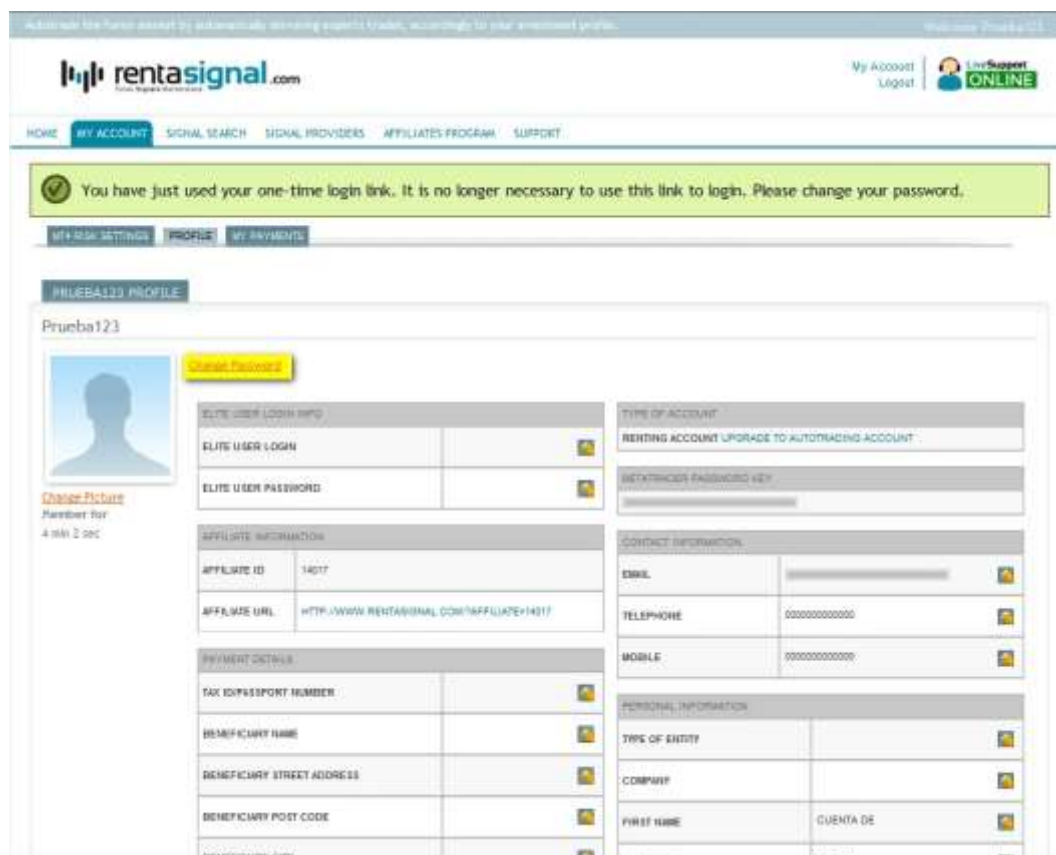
Automate the Forex market by automatically mirroring experts trades, accordingly to your investment profile. Welcome Prueba123

rentasignal.com

My Account
Logout

LiveSupport ONLINE

HOME MY ACCOUNT SIGNAL SEARCH SIGNAL PROVIDERS AFFILIATES PROGRAM SUPPORT

You have just used your one-time login link. It is no longer necessary to use this link to login. Please change your password.

MT4 RISK SETTINGS PROFILE MY PAYMENTS

PRUEBA123 PROFILE

Prueba123

Change Password

Change Picture
Member for
4 min 2 sec

| ELITE USER LOGIN INFO | |
|---|---|
| ELITE USER LOGIN | |
| ELITE USER PASSWORD | |

| AFFILIATE INFORMATION | |
|---|---|
| AFFILIATE ID | 14017 |
| AFFILIATE URL | HTTP://WWW.RENTASIGNAL.COM/?AFFILIATE=14017 |

| PAYMENT DETAILS | |
|---|---|
| TAX ID/PASSPORT NUMBER | |
| BENEFICIARY NAME | |
| BENEFICIARY STREET ADDRESS | |
| BENEFICIARY POST CODE | |

TYPE OF ACCOUNT
RENTING ACCOUNT UPGRADE TO AUTOTRADING ACCOUNT

METATRADER PASSWORD KEY

| CONTACT INFORMATION | |
|---|---|
| EMAIL | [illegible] |
| TELEPHONE | 0000000000000 |
| MOBILE | 0000000000000 |

| PERSONAL INFORMATION | |
|---|---|
| TYPE OF ENTITY | |
| COMPANY | |
| FIRST NAME | CUENTA DE |